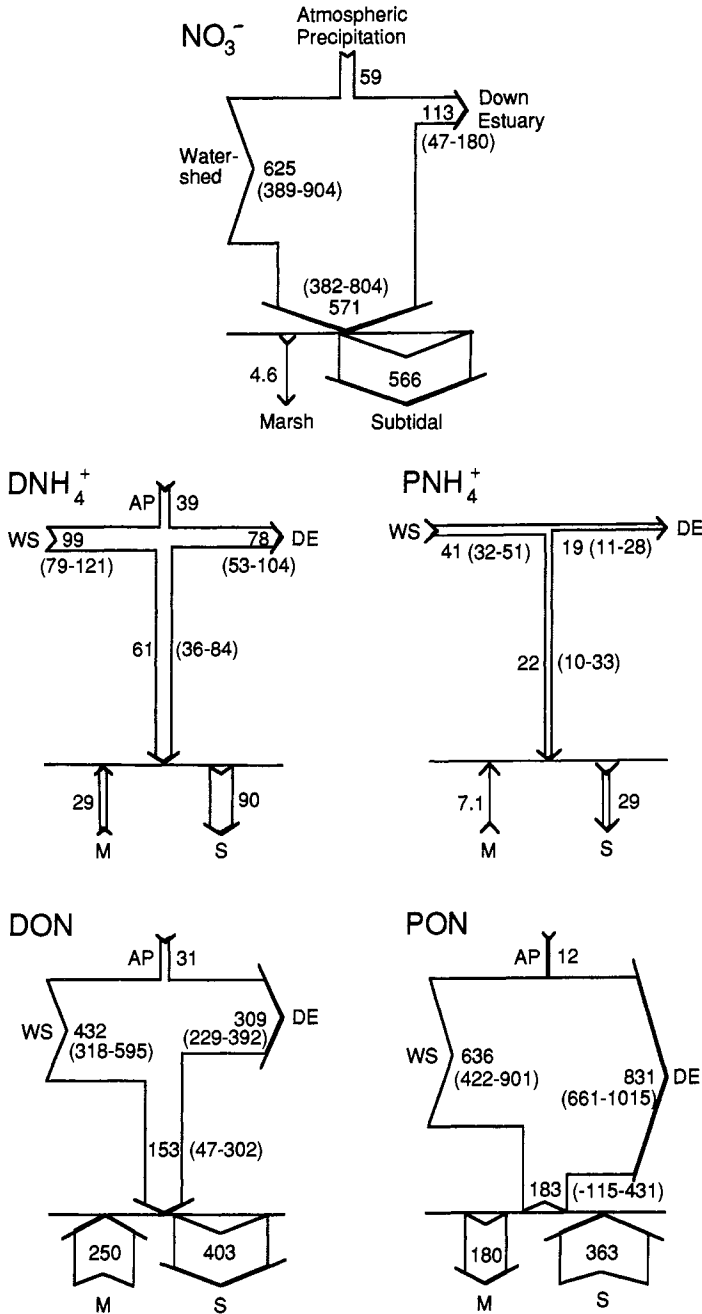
$NO_3^-$

Atmospheric Precipitation

59

113

Down Estuary

(47-180)

Watershed

625

(389-904)

(382-804)

571

4.6

566

Marsh

Subtidal

$DNH_4^+$

AP

39

WS

99

(79-121)

78

DE

(53-104)

61

(36-84)

29

90

M

S

$PNH_4^+$

WS

DE

41 (32-51)

19 (11-28)

22

(10-33)

7.1

29

M

S

DON

AP

31

WS

432

(318-595)

309

(229-392)

DE

153

(47-302)

250

403

M

S

PON

AP

12

WS

636

(422-901)

831

(661-1015)

DE

183

(-115-431)

180

363

M

S